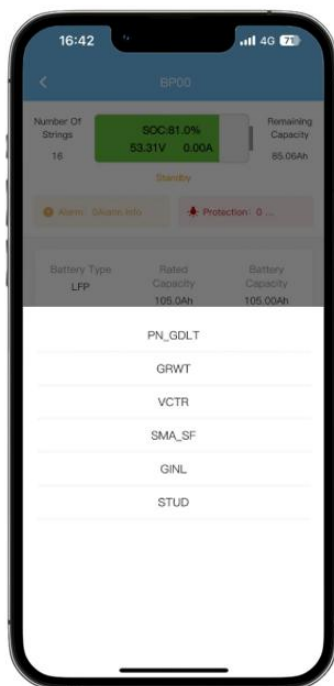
16:42

4G 71

BP00

Number Of Strings
16

SOC:81.0%
53.31V 0.00A

Remaining Capacity
85.06Ah

Standby

Alarm : 0Alarm Info

Protection : 0 ...

Battery Type
LFP

Rated Capacity
105.0Ah

Battery Capacity
105.00Ah

PN_GDLT

GRWT

VCTR

SMA_SF

GINL

STUD